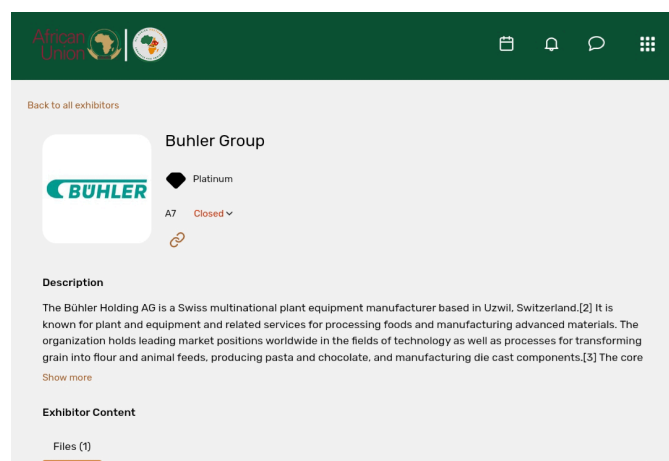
African Union

Back to all exhibitors

BÜHLER

Buhler Group

Platinum

A7 Closed

Description

The Bühler Holding AG is a Swiss multinational plant equipment manufacturer based in Uzwil, Switzerland.[2] It is known for plant and equipment and related services for processing foods and manufacturing advanced materials. The organization holds leading market positions worldwide in the fields of technology as well as processes for transforming grain into flour and animal feeds, producing pasta and chocolate, and manufacturing die cast components.[3] The core

Show more

Exhibitor Content

Files (1)